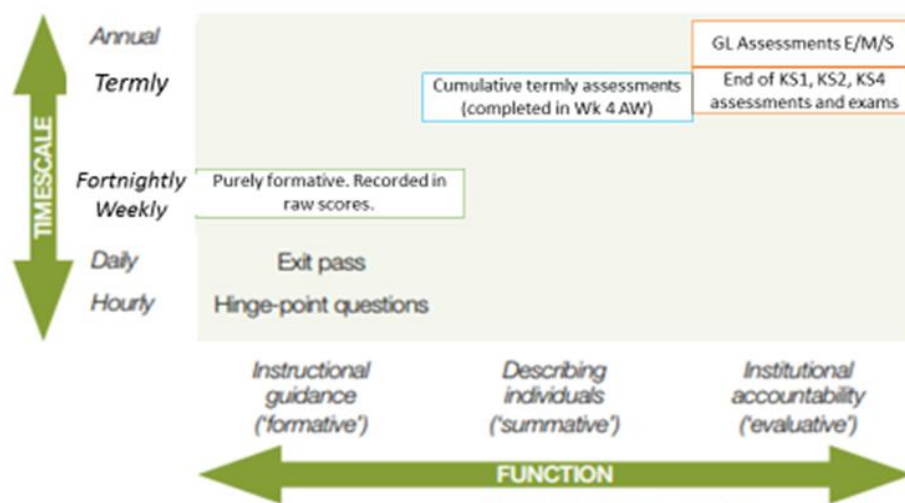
TIMESCALE

Annual

Termly

Fortnightly
Weekly

Daily

Hourly

GL Assessments E/M/S

End of KS1, KS2, KS4 assessments and exams

Cumulative termly assessments (completed in Wk 4 AW)

Purely formative. Recorded in raw scores.

Exit pass

Hinge-point questions

Instructional guidance ('formative')

Describing individuals ('summative')

Institutional accountability ('evaluative')

FUNCTION